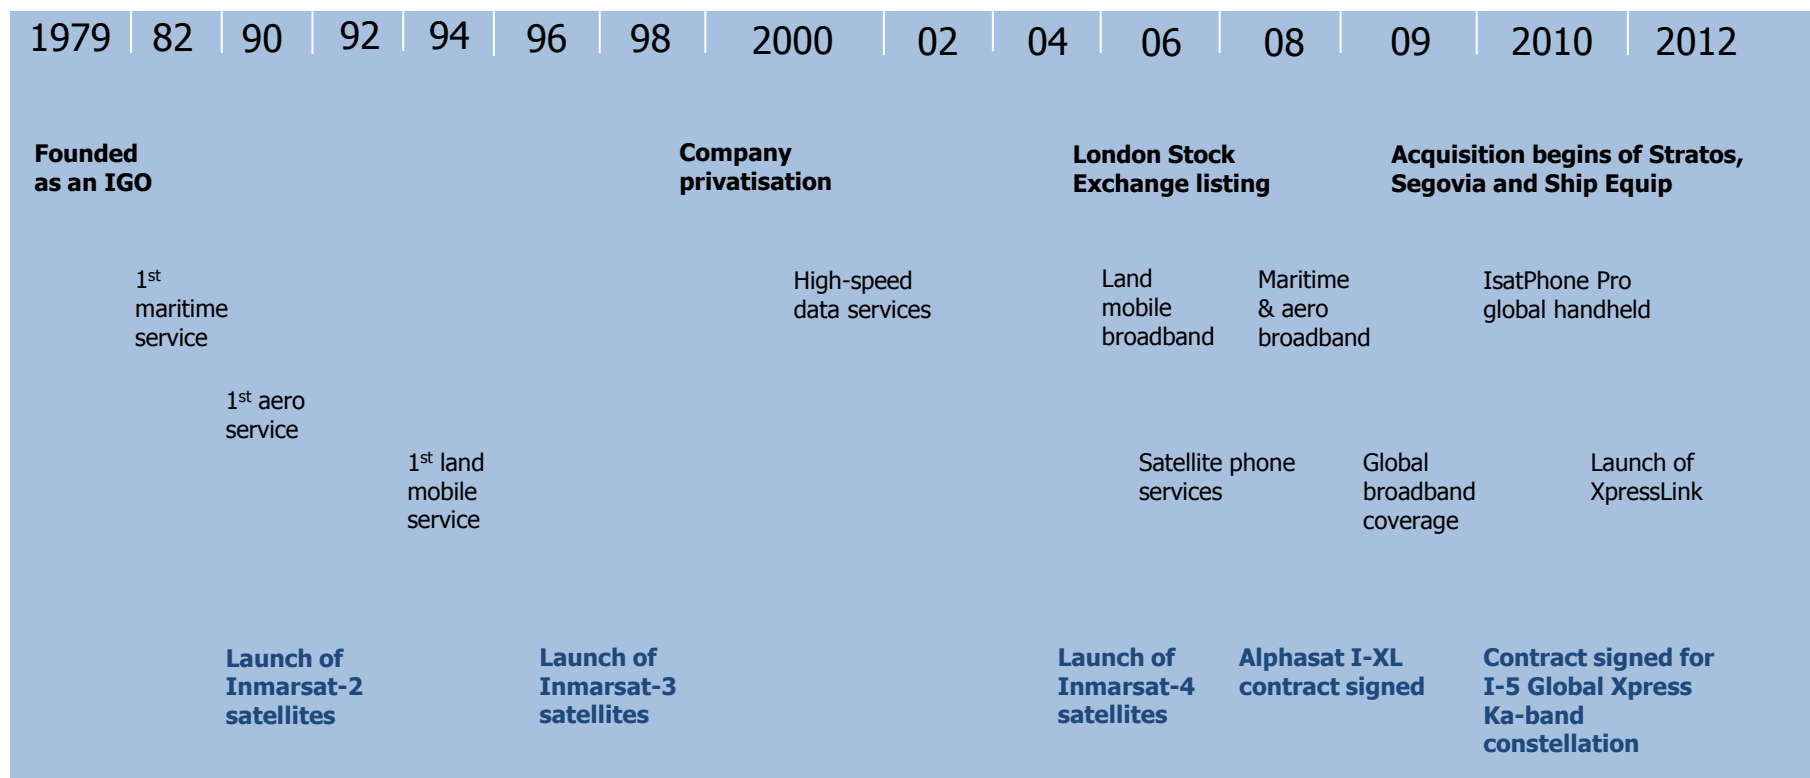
1979 82 90 92 94 96 98 2000 02 04 06 08 09 2010 2012

**Founded as an IGO**

**Company privatisation**

**London Stock Exchange listing**

**Acquisition begins of Stratos, Segovia and Ship Equip**

1$^{st}$ maritime service

High-speed data services

Land mobile broadband

Maritime & aero broadband

IsatPhone Pro global handheld

1$^{st}$ aero service

1$^{st}$ land mobile service

Satellite phone services

Global broadband coverage

Launch of XpressLink

**Launch of Inmarsat-2 satellites**

**Launch of Inmarsat-3 satellites**

**Launch of Inmarsat-4 satellites**

**Alphasat I-XL contract signed**

**Contract signed for I-5 Global Xpress Ka-band constellation**